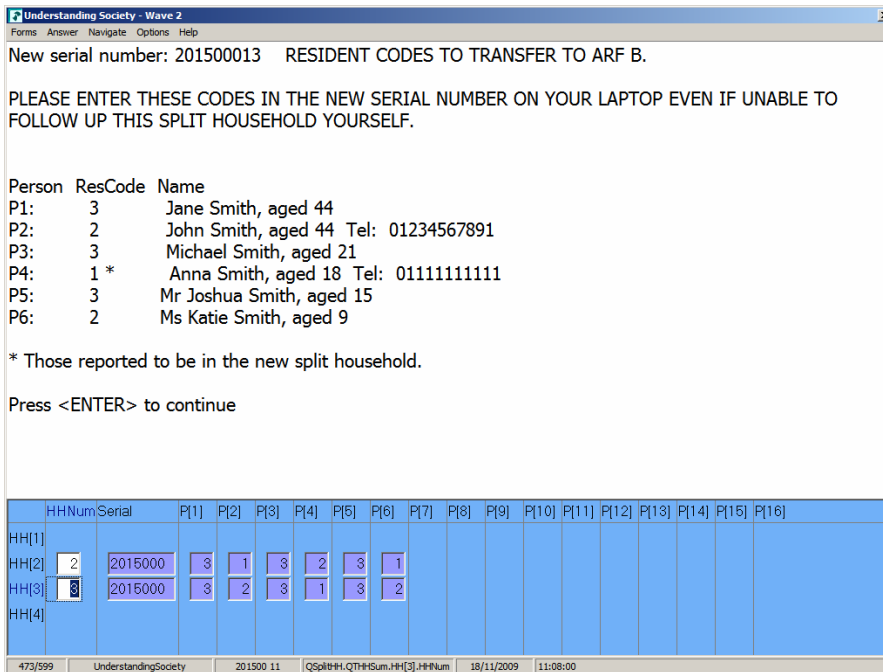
Understanding Society - Wave 2
Forms Answer Navigate Options Help

New serial number: 201500013 RESIDENT CODES TO TRANSFER TO ARF B.

PLEASE ENTER THESE CODES IN THE NEW SERIAL NUMBER ON YOUR LAPTOP EVEN IF UNABLE TO FOLLOW UP THIS SPLIT HOUSEHOLD YOURSELF.

| Person | ResCode | Name |
|---|---|---|
| P1: | 3 | Jane Smith, aged 44 |
| P2: | 2 | John Smith, aged 44 Tel: 01234567891 |
| P3: | 3 | Michael Smith, aged 21 |
| P4: | 1 * | Anna Smith, aged 18 Tel: 01111111111 |
| P5: | 3 | Mr Joshua Smith, aged 15 |
| P6: | 2 | Ms Katie Smith, aged 9 |

* Those reported to be in the new split household.

Press <ENTER> to continue

| | HHNum | Serial | P[1] | P[2] | P[3] | P[4] | P[5] | P[6] | P[7] | P[8] | P[9] | P[10] | P[11] | P[12] | P[13] | P[14] | P[15] | P[16] |
|---|---|---|---|---|---|---|---|---|---|---|---|---|---|---|---|---|---|---|
| HH[1] | | | | | | | | | | | | | | | | | | |
| HH[2] | 2 | 2015000 | 3 | 1 | 3 | 2 | 3 | 1 | | | | | | | | | | |
| HH[3] | 3 | 2015000 | 3 | 2 | 3 | 1 | 3 | 2 | | | | | | | | | | |
| HH[4] | | | | | | | | | | | | | | | | | | |

473/599 | UnderstandingSociety | 201500 11 | QSplitHH.QTHHSum.HH[3].HHNum | 18/11/2009 | 11:08:00